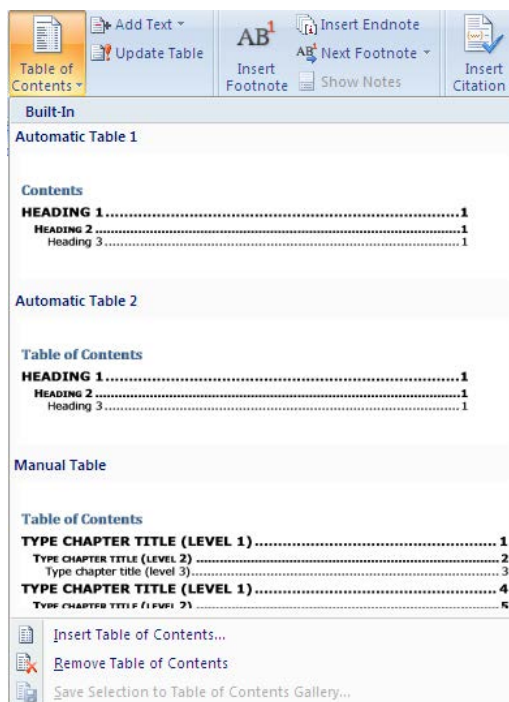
Table of Contents

Add Text

Update Table

$AB^1$

Insert Footnote

Insert Endnote

Next Footnote

Show Notes

Insert Citation

Built-In

Automatic Table 1

Contents

HEADING 1..........................................................1

HEADING 2..........................................................1

Heading 3..........................................................1

Automatic Table 2

Table of Contents

HEADING 1..........................................................1

HEADING 2..........................................................1

Heading 3..........................................................1

Manual Table

Table of Contents

TYPE CHAPTER TITLE (LEVEL 1)..........................................................1

TYPE CHAPTER TITLE (LEVEL 2)..........................................................2

Type chapter title (level 3)..........................................................3

TYPE CHAPTER TITLE (LEVEL 1)..........................................................4

TYPE CHAPTER TITLE (LEVEL 2)..........................................................5

Insert Table of Contents...

Remove Table of Contents

Save Selection to Table of Contents Gallery...